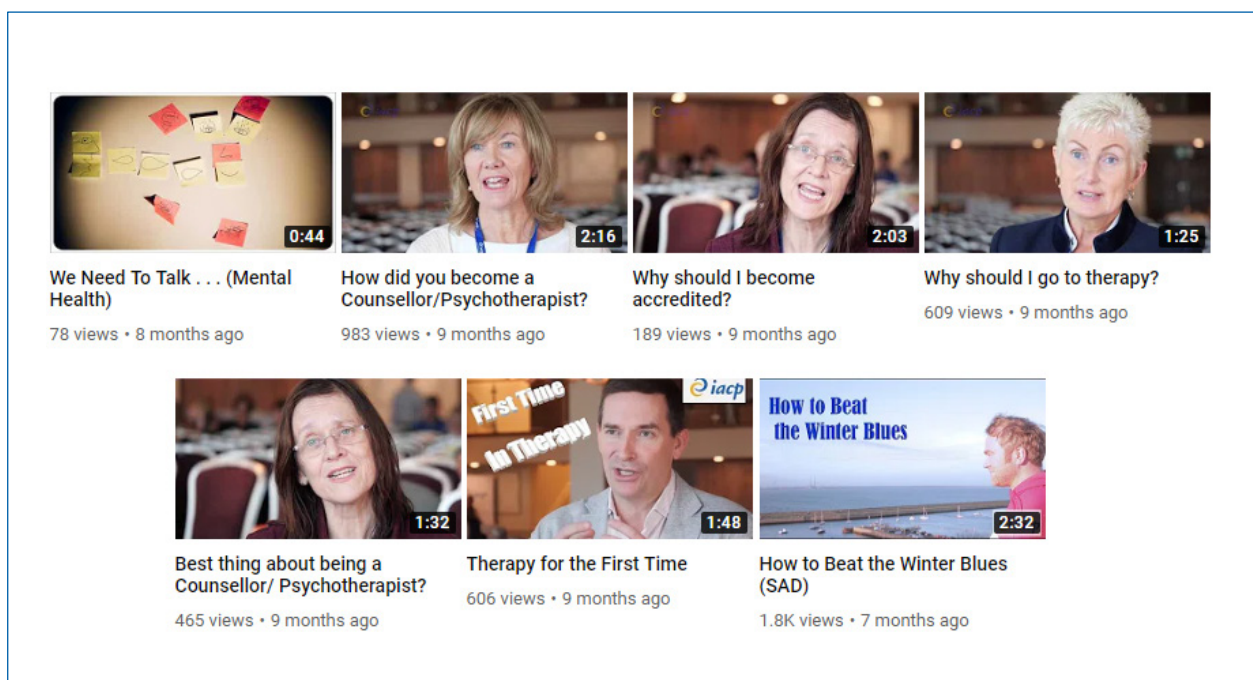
0:44
We Need To Talk . . . (Mental Health)
78 views • 8 months ago

2:16
How did you become a Counsellor/Psychotherapist?
983 views • 9 months ago

2:03
Why should I become accredited?
189 views • 9 months ago

1:25
Why should I go to therapy?
609 views • 9 months ago

1:32
Best thing about being a Counsellor/ Psychotherapist?
465 views • 9 months ago

First Time In Therapy
iacp
1:48
Therapy for the First Time
606 views • 9 months ago

How to Beat the Winter Blues
2:32
How to Beat the Winter Blues (SAD)
1.8K views • 7 months ago